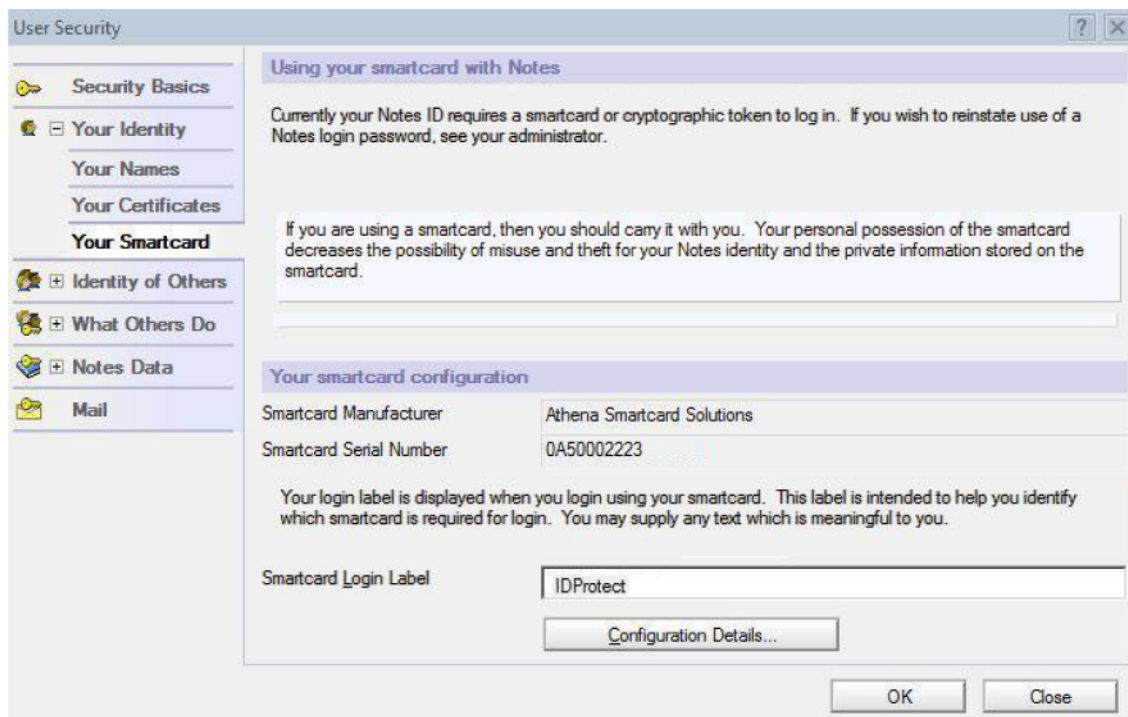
User Security

? X

Security Basics

⊟ Your Identity

Your Names

Your Certificates

Your Smartcard

⊞ Identity of Others

⊞ What Others Do

⊞ Notes Data

Mail

Using your smartcard with Notes

Currently your Notes ID requires a smartcard or cryptographic token to log in. If you wish to reinstate use of a Notes login password, see your administrator.

If you are using a smartcard, then you should carry it with you. Your personal possession of the smartcard decreases the possibility of misuse and theft for your Notes identity and the private information stored on the smartcard.

Your smartcard configuration

Smartcard Manufacturer

Athena Smartcard Solutions

Smartcard Serial Number

0A50002223

Your login label is displayed when you login using your smartcard. This label is intended to help you identify which smartcard is required for login. You may supply any text which is meaningful to you.

Smartcard Login Label

IDProtect

Configuration Details...

OK

Close